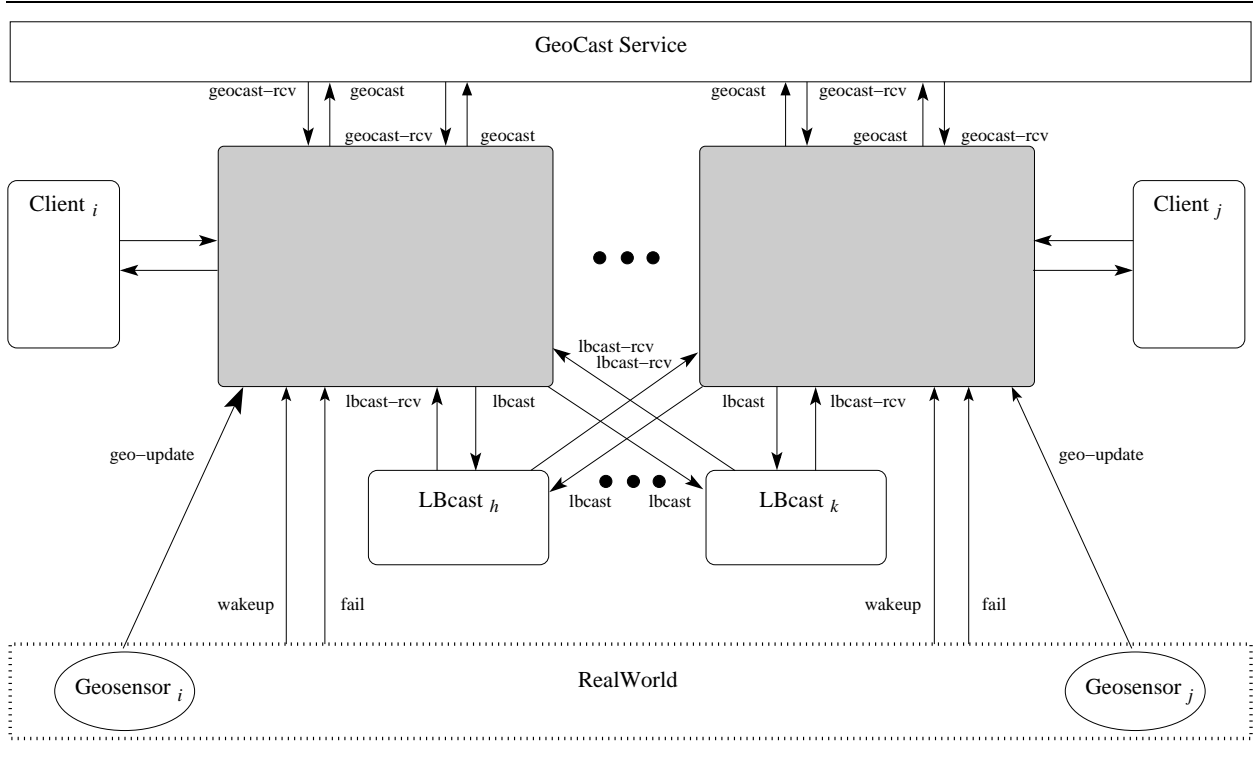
GeoCast Service

geocast−rcv
geocast
geocast−rcv
geocast

geocast
geocast−rcv
geocast
geocast−rcv

Client $_i$

Client $_j$

lbcast−rcv
lbcast−rcv

lbcast−rcv
lbcast
lbcast
lbcast−rcv

geo−update

geo−update

LBcast $_h$
lbcast
lbcast
LBcast $_k$

wakeup
fail
wakeup
fail

Geosensor $_i$
RealWorld
Geosensor $_j$